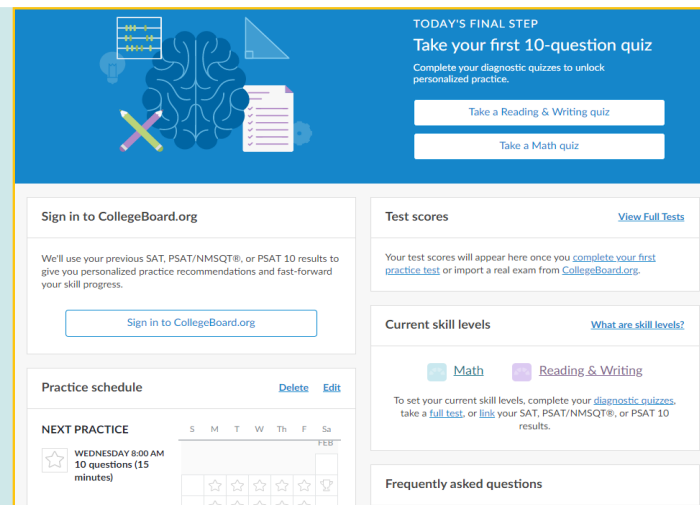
TODAY'S FINAL STEP

Take your first 10-question quiz

Complete your diagnostic quizzes to unlock personalized practice.

Take a Reading & Writing quiz

Take a Math quiz

Sign in to CollegeBoard.org

We'll use your previous SAT, PSAT/NMSQT®, or PSAT 10 results to give you personalized practice recommendations and fast-forward your skill progress.

Sign in to CollegeBoard.org

Test scores

View Full Tests

Your test scores will appear here once you complete your first practice test or import a real exam from CollegeBoard.org.

Current skill levels

What are skill levels?

Math

Reading & Writing

To set your current skill levels, complete your diagnostic quizzes, take a full test, or link your SAT, PSAT/NMSQT®, or PSAT 10 results.

Practice schedule

Delete

Edit

NEXT PRACTICE

WEDNESDAY 8:00 AM
10 questions (15 minutes)

| S | M | T | W | Th | F | Sa |
|---|---|---|---|---|---|---|
| | | | | | | FEB |

Frequently asked questions